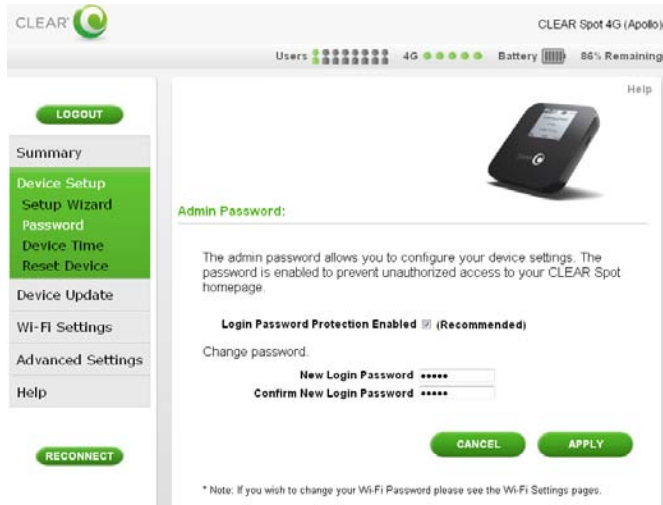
CLEAR

CLEAR Spot 4G (Apollo)

Users 4G Battery 86% Remaining

LOGOUT

Summary

Device Setup

Setup Wizard

Password

Device Time

Reset Device

Device Update

Wi-Fi Settings

Advanced Settings

Help

RECONNECT

Help

Admin Password:

The admin password allows you to configure your device settings. The password is enabled to prevent unauthorized access to your CLEAR Spot homepage.

Login Password Protection Enabled (Recommended)

Change password.

New Login Password •••••

Confirm New Login Password •••••

CANCEL

APPLY

* Note: If you wish to change your Wi-Fi Password please see the Wi-Fi Settings pages.